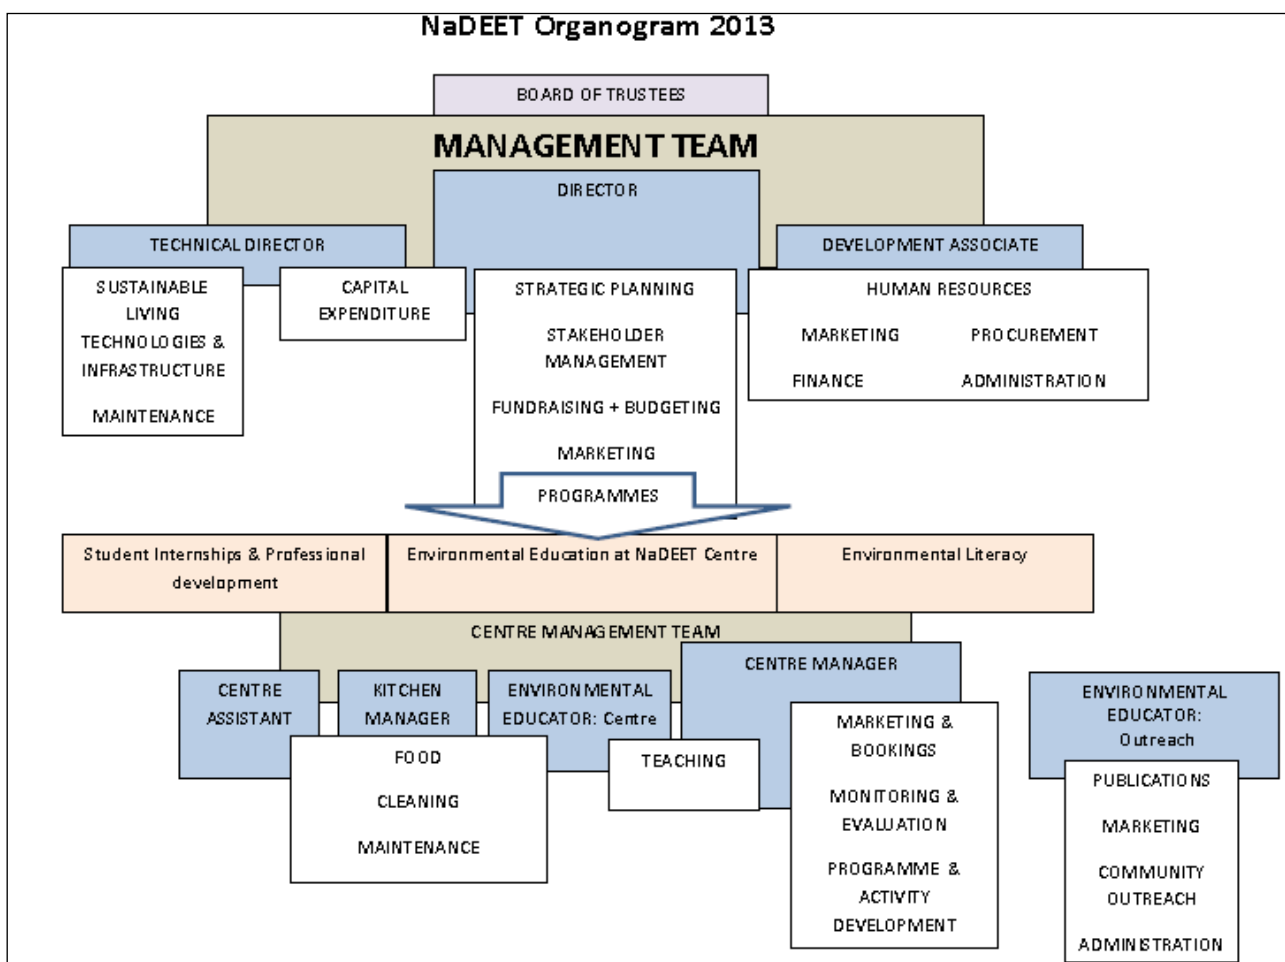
NaDEET Organogram 2013

BOARD OF TRUSTEES

MANAGEMENT TEAM

DIRECTOR

TECHNICAL DIRECTOR

DEVELOPMENT ASSOCIATE

SUSTAINABLE LIVING TECHNOLOGIES & INFRASTRUCTURE

MAINTENANCE

CAPITAL EXPENDITURE

STRATEGIC PLANNING

STAKEHOLDER MANAGEMENT

FUNDRAISING + BUDGETING

MARKETING

PROGRAMMES

HUMAN RESOURCES

MARKETING

PROCUREMENT

FINANCE

ADMINISTRATION

Student Internships & Professional development

Environmental Education at NaDEET Centre

Environmental Literacy

CENTRE MANAGEMENT TEAM

CENTRE ASSISTANT

KITCHEN MANAGER

ENVIRONMENTAL EDUCATOR: Centre

CENTRE MANAGER

FOOD

CLEANING

MAINTENANCE

TEACHING

MARKETING & BOOKINGS

MONITORING & EVALUATION

PROGRAMME & ACTIVITY DEVELOPMENT

ENVIRONMENTAL EDUCATOR: Outreach

PUBLICATIONS

MARKETING

COMMUNITY OUTREACH

ADMINISTRATION